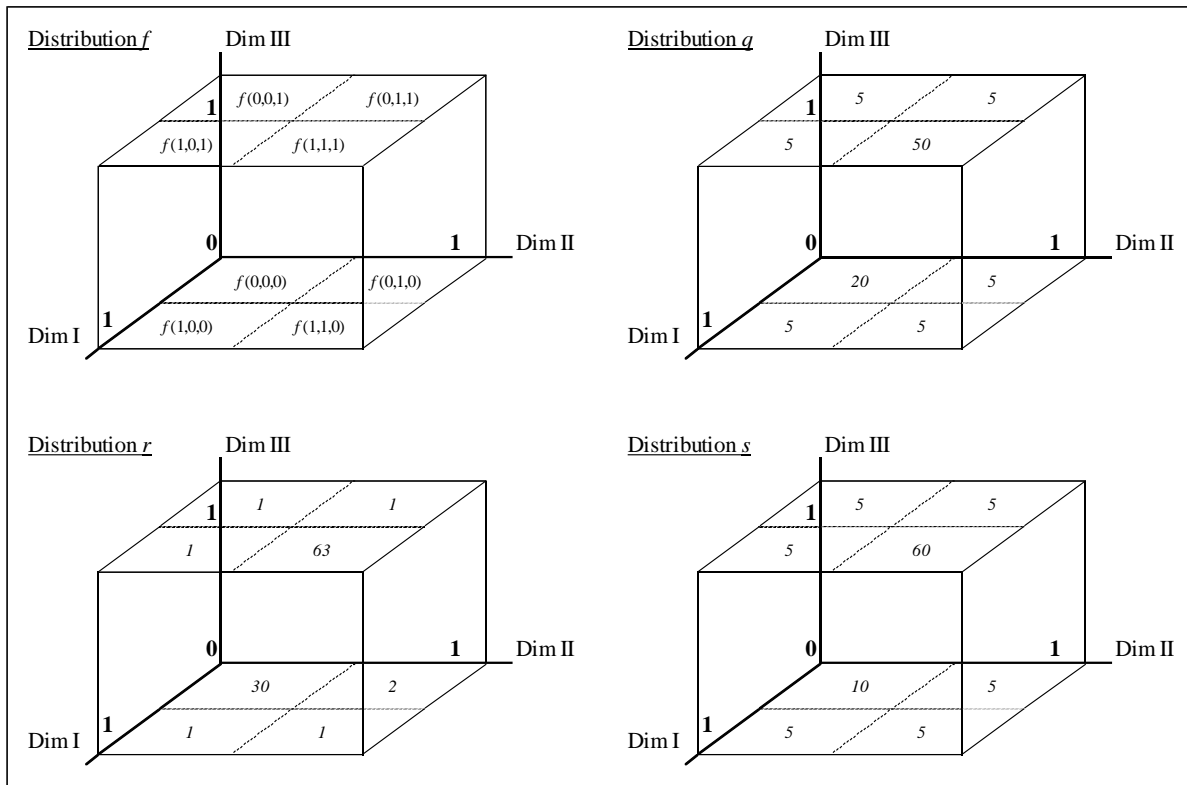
Distribution $f$ Dim III

1 $f(0,0,1)$ $f(0,1,1)$

$f(1,0,1)$ $f(1,1,1)$

0 1 Dim II

$f(0,0,0)$ $f(0,1,0)$

1 $f(1,0,0)$ $f(1,1,0)$

Dim I

Distribution $q$ Dim III

1 5 5

5 50

0 1 Dim II

20 5

1 5 5

Dim I

Distribution $r$ Dim III

1 1 1

1 63

0 1 Dim II

30 2

1 1 1

Dim I

Distribution $s$ Dim III

1 5 5

5 60

0 1 Dim II

10 5

1 5 5

Dim I